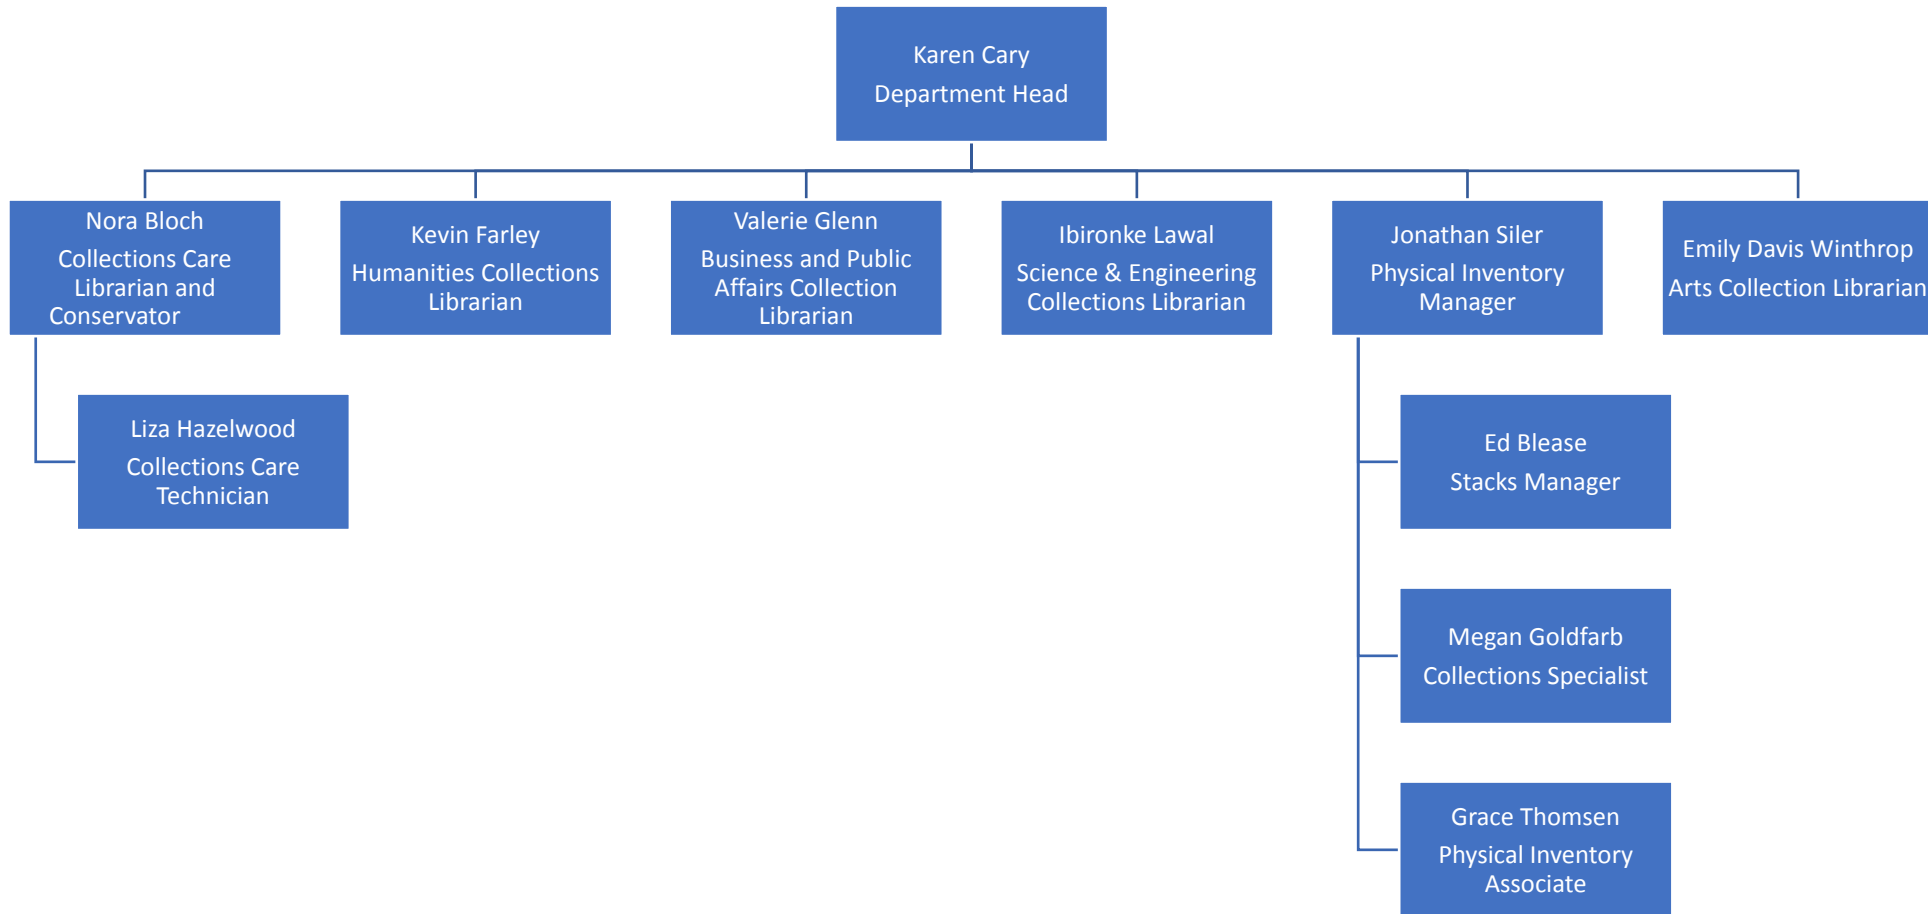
Karen Cary
Department Head

Nora Bloch
Collections Care Librarian and Conservator

Kevin Farley
Humanities Collections Librarian

Valerie Glenn
Business and Public Affairs Collection Librarian

Ibironke Lawal
Science & Engineering Collections Librarian

Jonathan Siler
Physical Inventory Manager

Emily Davis Winthrop
Arts Collection Librarian

Liza Hazelwood
Collections Care Technician

Ed Blease
Stacks Manager

Megan Goldfarb
Collections Specialist

Grace Thomsen
Physical Inventory Associate